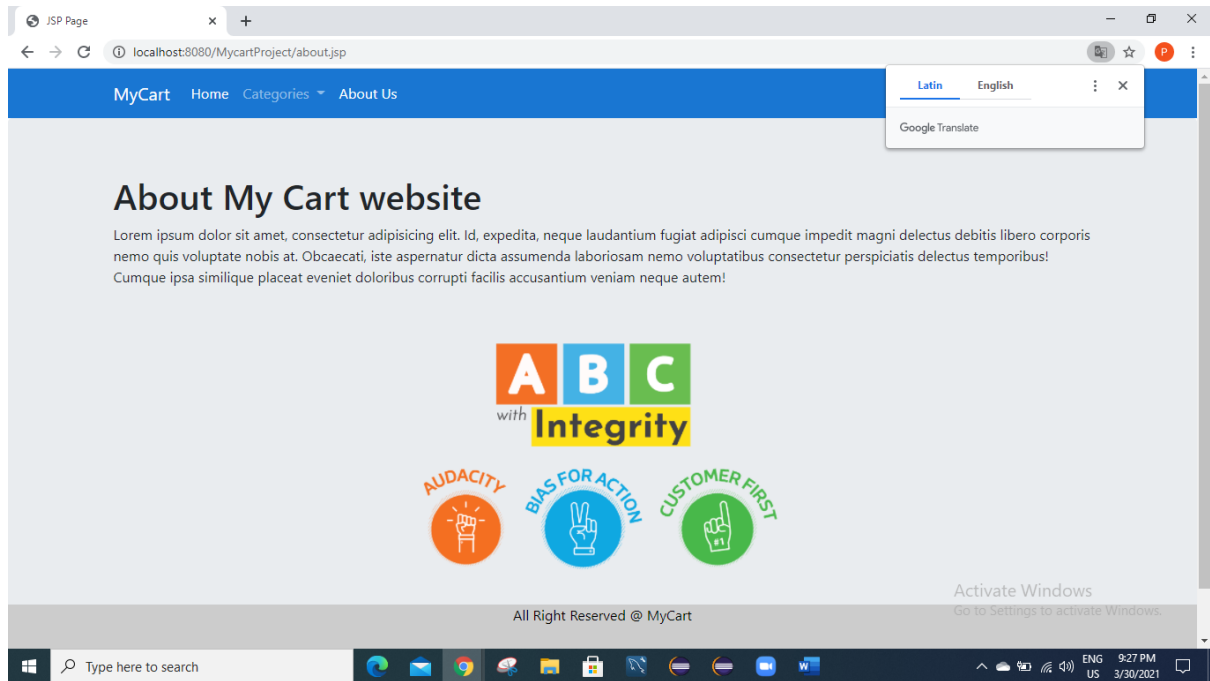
JSP Page ×
+
localhost:8080/MycartProject/about.jsp
Latin English
Google Translate
MyCart Home Categories About Us

About My Cart website

Lorem ipsum dolor sit amet, consectetur adipisicing elit. Id, expedita, neque laudantium fugiat adipisci cumque impedit magni delectus debitis libero corporis nemo quis voluptate nobis at. Obcaecati, iste aspernatur dicta assumenda laboriosam nemo voluptatibus consectetur perspiciatis delectus temporibus! Cumque ipsa similique placeat eveniet doloribus corrupti facilis accusantium veniam neque autem!

A B C
with Integrity
AUDACITY BIAS FOR ACTION CUSTOMER FIRST
#1

Activate Windows
Go to Settings to activate Windows.

All Right Reserved @ MyCart

Type here to search
ENG US 9:27 PM 3/30/2021